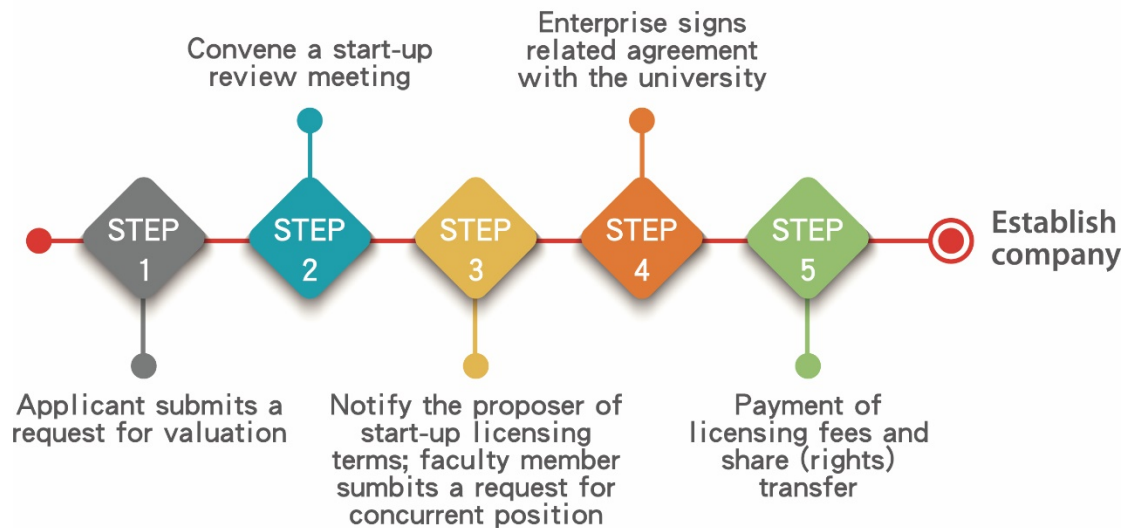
Convene a start-up review meeting

Enterprise signs related agreement with the university

STEP 1

STEP 2

STEP 3

STEP 4

STEP 5

Establish company

Applicant submits a request for valuation

Notify the proposer of start-up licensing terms; faculty member sumbits a request for concurrent position

Payment of licensing fees and share (rights) transfer